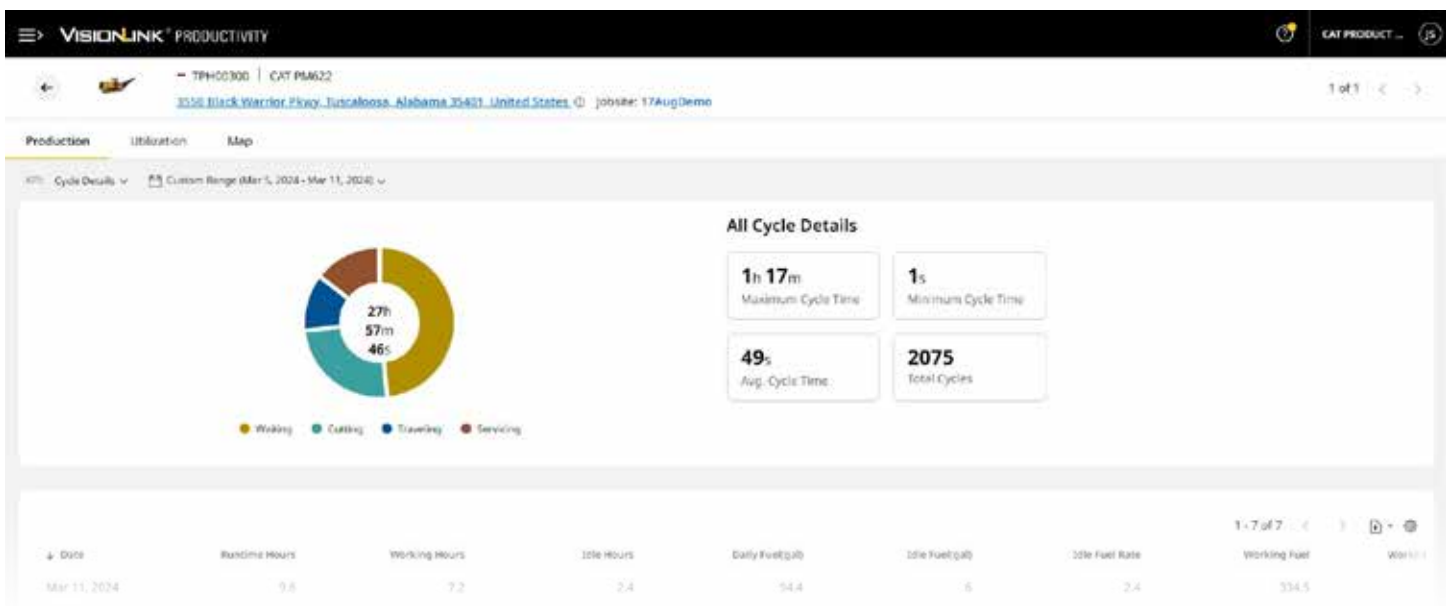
VISIONLINK® PRODUCTIVITY

CAT PRODUCT ... JS

– 7PH00300 | CAT PM622

3550 Black Warrior Pkwy, Tuscaloosa, Alabama 35401, United States ⓘ Jobsite: 17AugDemo

1 of 1

Production Utilization Map

KPI: Cycle Details Custom Range (Mar 5, 2024 - Mar 11, 2024)

27h 57m 46s

Working Cutting Traveling Servicing

All Cycle Details

1h 17m
Maximum Cycle Time

1s
Minimum Cycle Time

49s
Avg. Cycle Time

2075
Total Cycles

1 - 7 of 7

| Date | Runtime Hours | Working Hours | Idle Hours | Daily Fuel(gal) | Idle Fuel(gal) | Idle Fuel Rate | Working Fuel | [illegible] |
|---|---|---|---|---|---|---|---|---|
| Mar 11, 2024 | 9.6 | 7.2 | 2.4 | 34.4 | 6 | 2.4 | 334.5 | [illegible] |